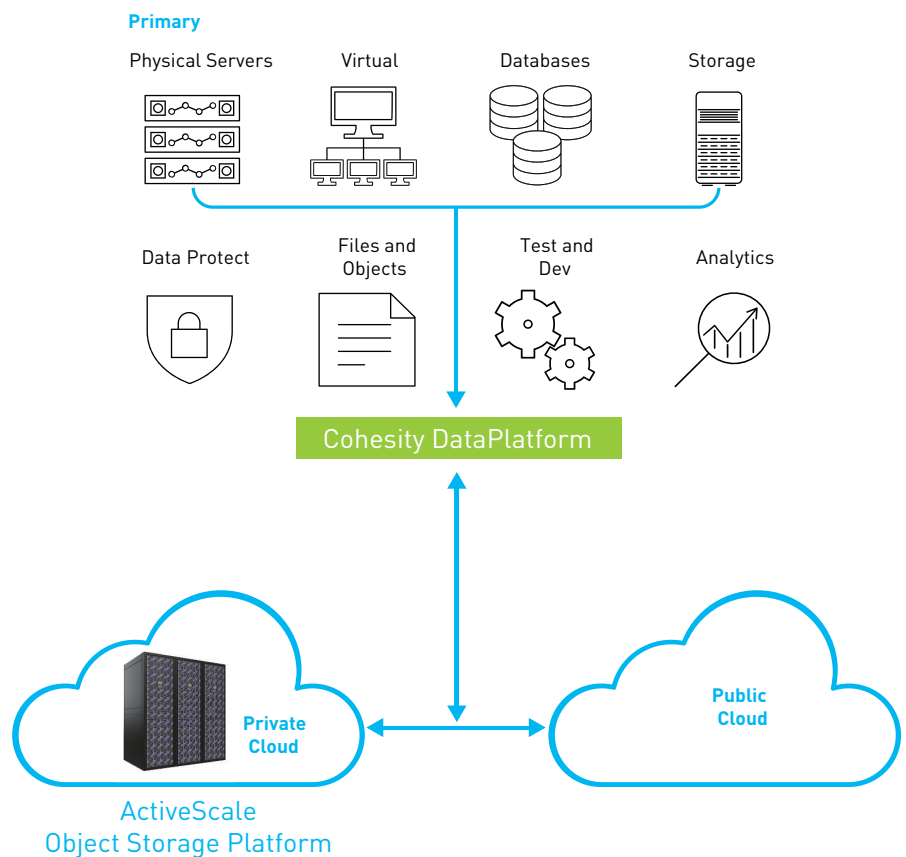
Primary

Physical Servers

Virtual

Databases

Storage

Data Protect

Files and Objects

Test and Dev

Analytics

Cohesity DataPlatform

Private Cloud

Public Cloud

ActiveScale Object Storage Platform